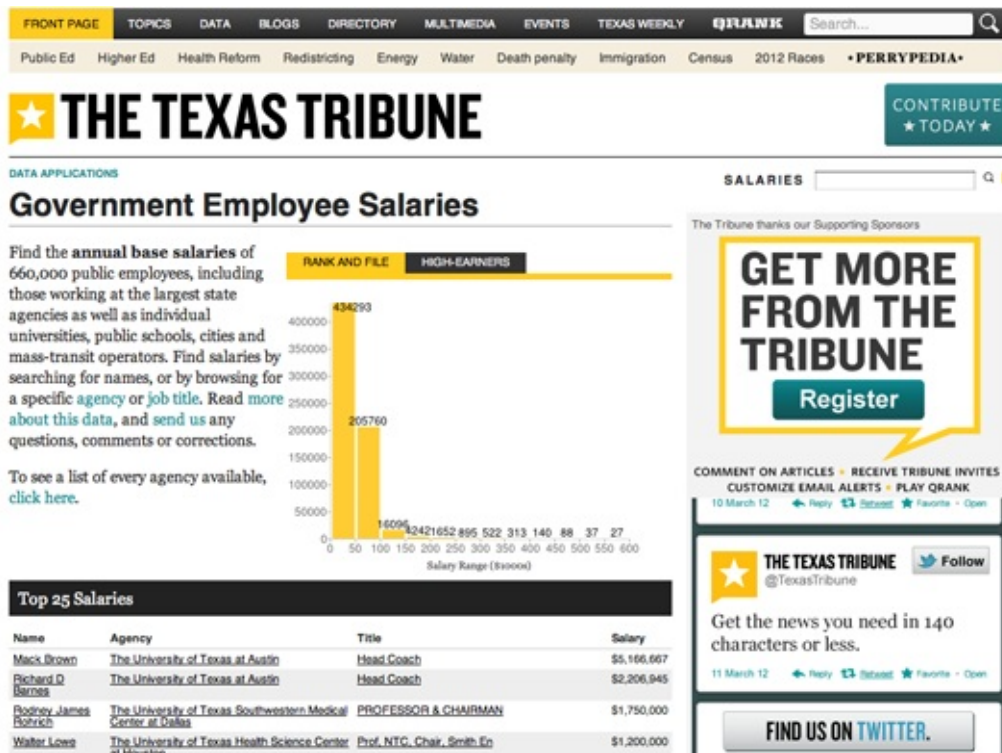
FRONT PAGE TOPICS DATA BLOGS DIRECTORY MULTIMEDIA EVENTS TEXAS WEEKLY QRANK Search...

Public Ed Higher Ed Health Reform Redistricting Energy Water Death penalty Immigration Census 2012 Races •PERRYPEDIA•

THE TEXAS TRIBUNE

CONTRIBUTE ★TODAY★

DATA APPLICATIONS

Government Employee Salaries

SALARIES

Find the **annual base salaries** of 660,000 public employees, including those working at the largest state agencies as well as individual universities, public schools, cities and mass-transit operators. Find salaries by searching for names, or by browsing for a specific agency or job title. Read more about this data, and send us any questions, comments or corrections.

To see a list of every agency available, click here.

RANK AND FILE HIGH-EARNERS

400000 350000 300000 250000 200000 150000 100000 50000 0

434293 205760 16096 4242 1652 895 522 313 140 88 37 27

0 50 100 150 200 250 300 350 400 450 500 550 600

Salary Range ($1000s)

The Tribune thanks our Supporting Sponsors

GET MORE FROM THE TRIBUNE

Register

COMMENT ON ARTICLES • RECEIVE TRIBUNE INVITES CUSTOMIZE EMAIL ALERTS • PLAY QRANK

10 March 12 Reply Retweet Favorite · Open

THE TEXAS TRIBUNE @TexasTribune Follow

Get the news you need in 140 characters or less.

11 March 12 Reply Retweet Favorite · Open

FIND US ON TWITTER.

Top 25 Salaries

| Name | Agency | Title | Salary |
|---|---|---|---|
| Mack Brown | The University of Texas at Austin | Head Coach | $5,166,667 |
| Richard D Barnes | The University of Texas at Austin | Head Coach | $2,206,945 |
| Rodney James Rohrich | The University of Texas Southwestern Medical Center at Dallas | PROFESSOR & CHAIRMAN | $1,750,000 |
| Walter Lowe | The University of Texas Health Science Center at Houston | Prof, NTC, Chair, Smith En | $1,200,000 |